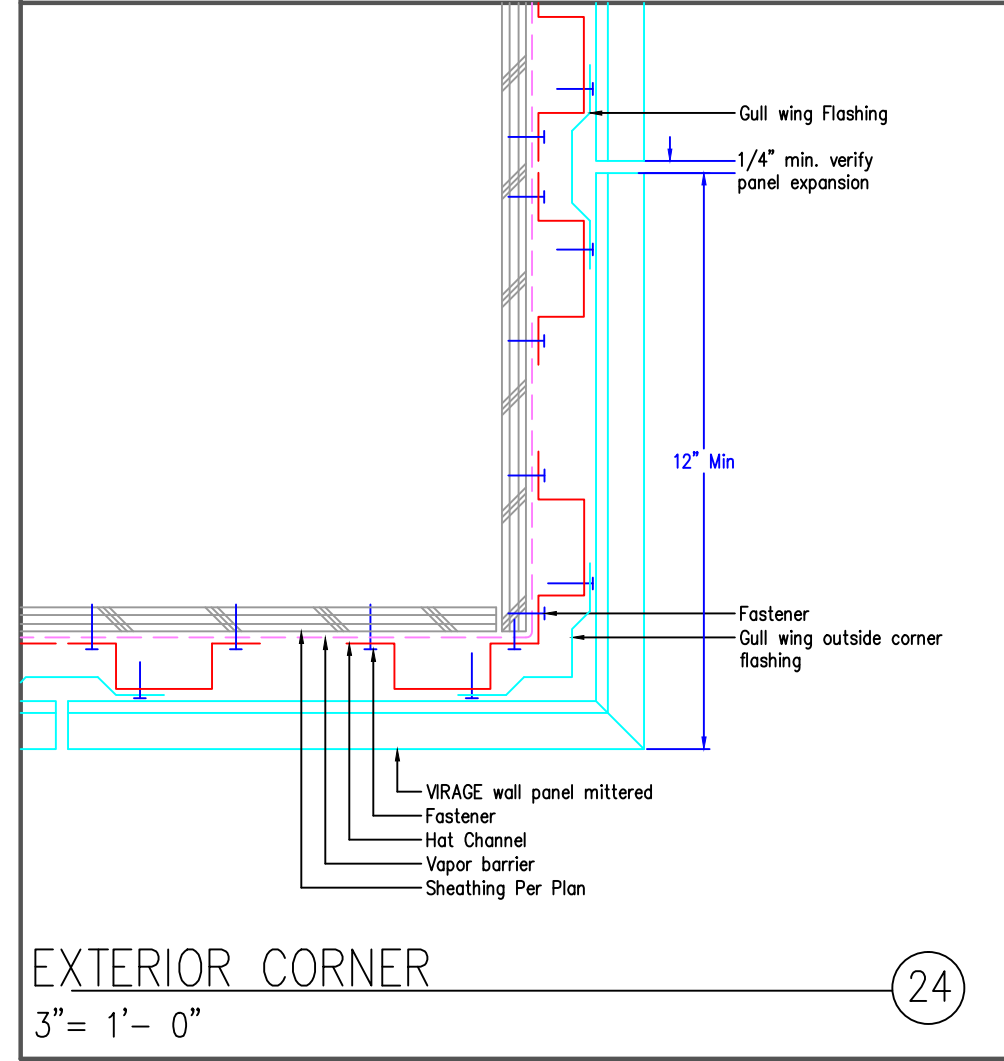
Gull wing Flashing

1/4" min. verify panel expansion

12" Min

Fastener

Gull wing outside corner flashing

VIRAGE wall panel mittered
Fastener
Hat Channel
Vapor barrier
Sheathing Per Plan

EXTERIOR CORNER
3"= 1'- 0"

24